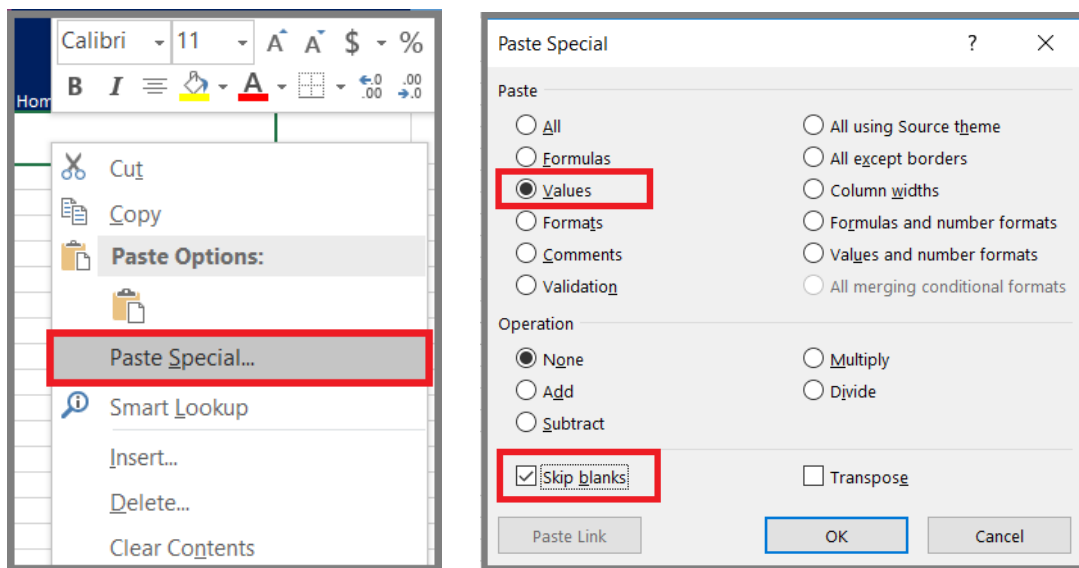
Calibri 11 A A $ %
B I A
Hom
Cut
Copy
Paste Options:
Paste Special...
Smart Lookup
Insert...
Delete...
Clear Contents

Paste Special ? ×
Paste
All
Formulas
Values
Formats
Comments
Validation
All using Source theme
All except borders
Column widths
Formulas and number formats
Values and number formats
All merging conditional formats
Operation
None
Add
Subtract
Multiply
Divide
Skip blanks
Transpose
Paste Link
OK
Cancel